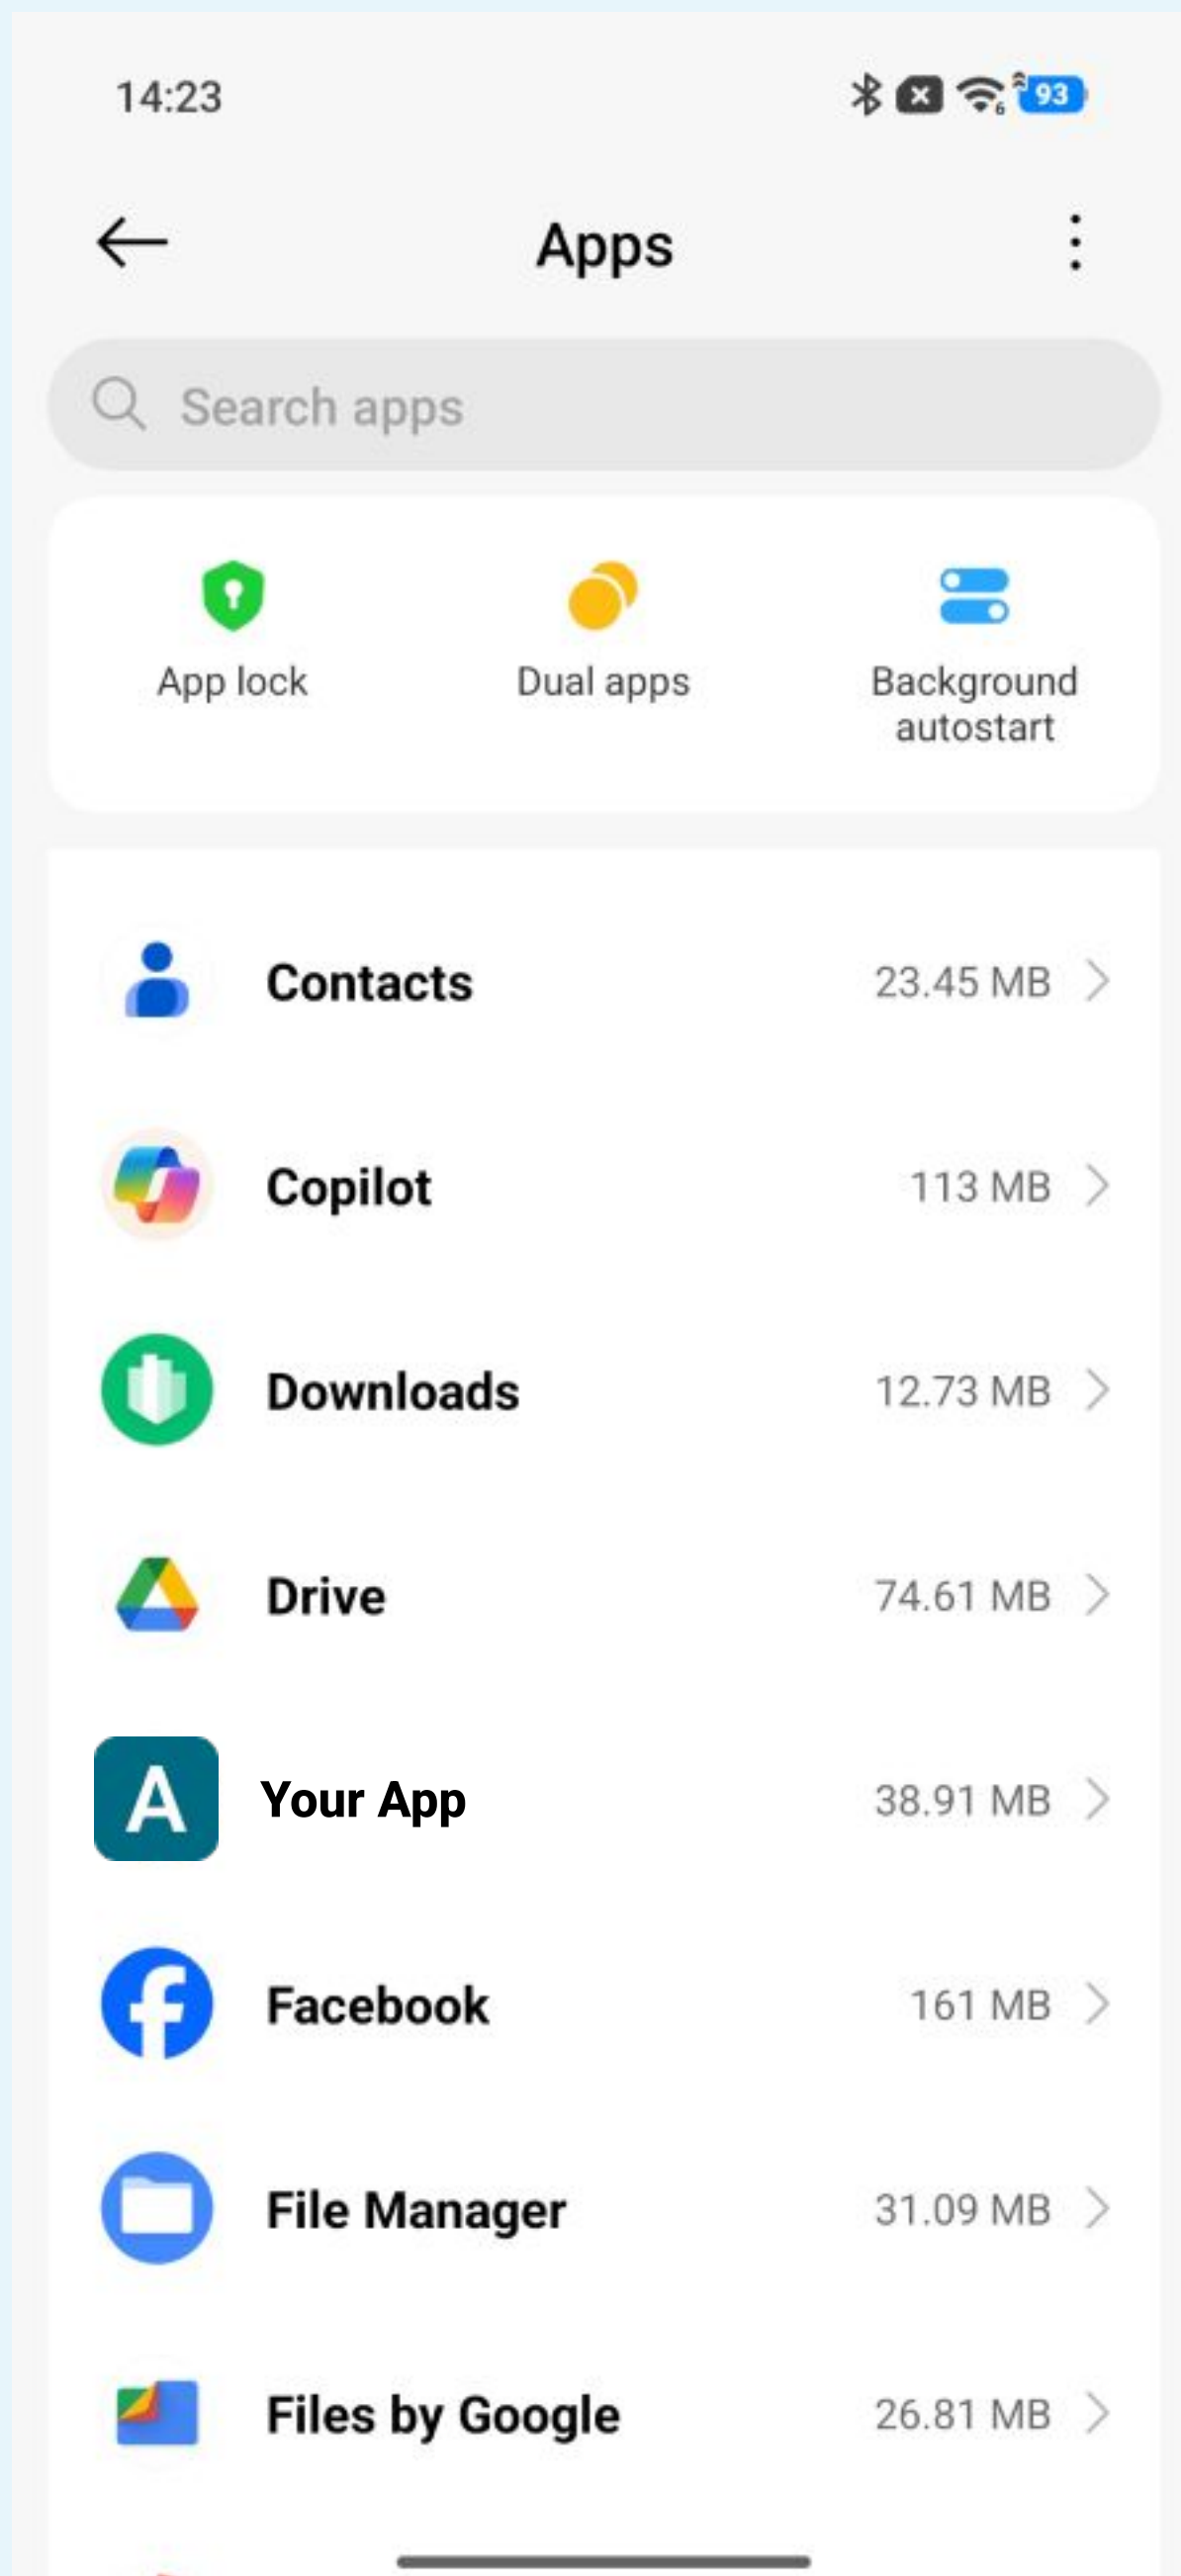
14:23

93

Apps

Search apps

App lock

Dual apps

Background autostart

Contacts 23.45 MB

Copilot 113 MB

Downloads 12.73 MB

Drive 74.61 MB

A

Your App 38.91 MB

Facebook 161 MB

File Manager 31.09 MB

Files by Google 26.81 MB